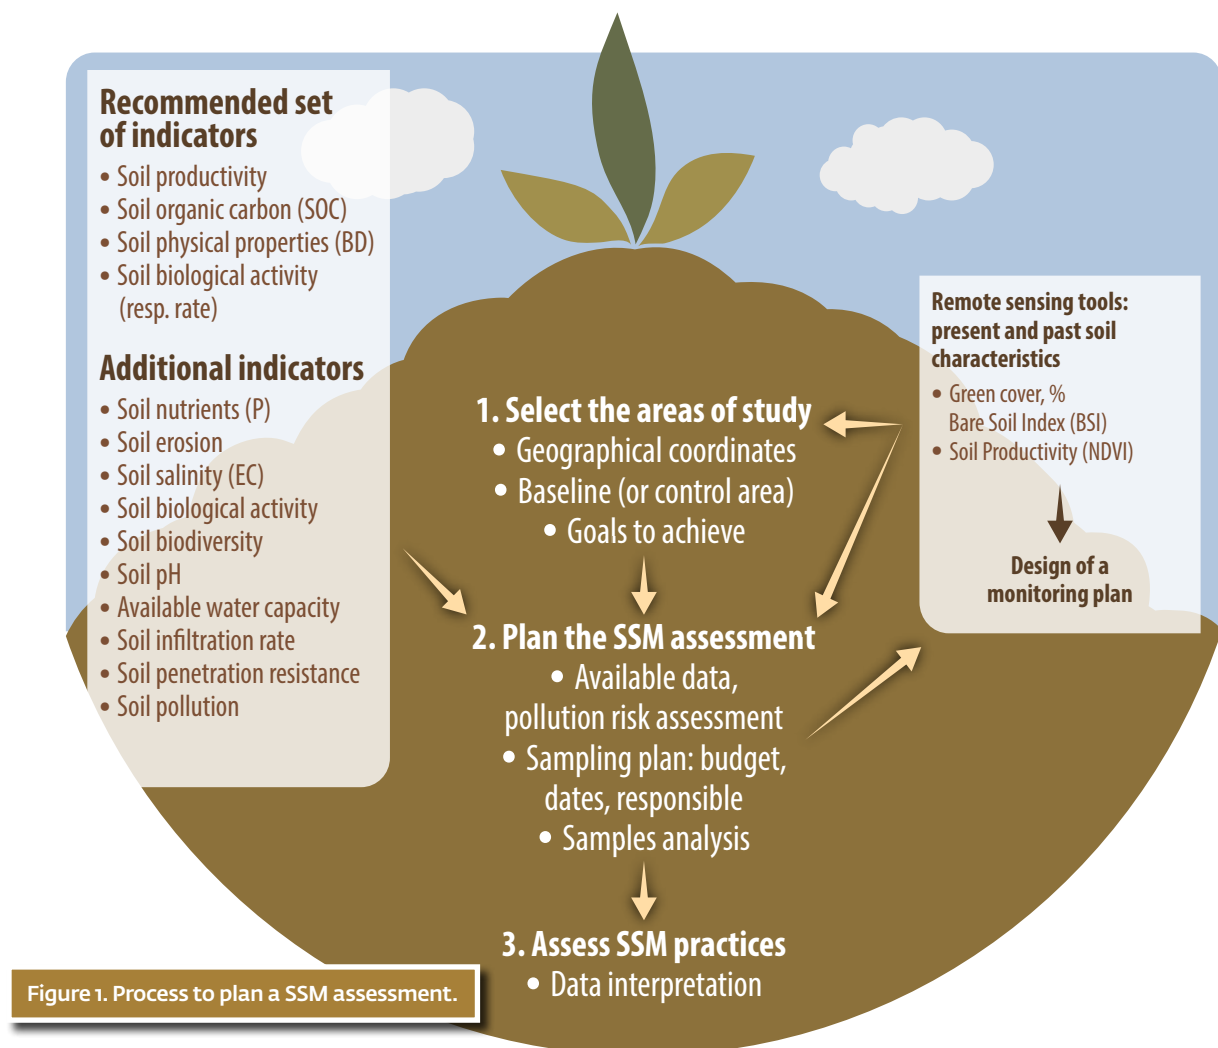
Recommended set of indicators
• Soil productivity
• Soil organic carbon (SOC)
• Soil physical properties (BD)
• Soil biological activity (resp. rate)

Additional indicators
• Soil nutrients (P)
• Soil erosion
• Soil salinity (EC)
• Soil biological activity
• Soil biodiversity
• Soil pH
• Available water capacity
• Soil infiltration rate
• Soil penetration resistance
• Soil pollution

1. Select the areas of study
• Geographical coordinates
• Baseline (or control area)
• Goals to achieve

2. Plan the SSM assessment
• Available data, pollution risk assessment
• Sampling plan: budget, dates, responsible
• Samples analysis

3. Assess SSM practices
• Data interpretation

Remote sensing tools: present and past soil characteristics
• Green cover, % Bare Soil Index (BSI)
• Soil Productivity (NDVI)

Design of a monitoring plan

Figure 1. Process to plan a SSM assessment.